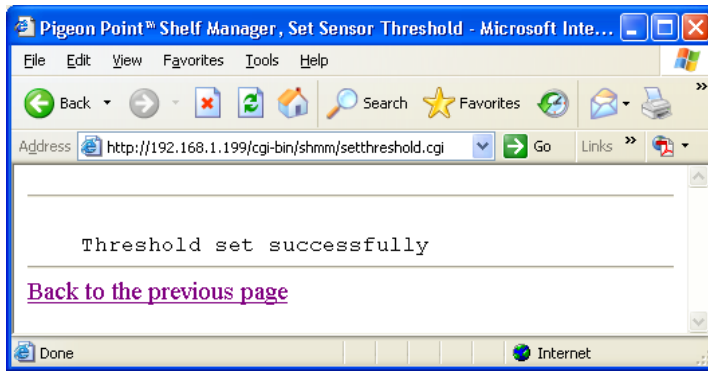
Pigeon Point™ Shelf Manager, Set Sensor Threshold - Microsoft Inte...

File Edit View Favorites Tools Help

Back Search Favorites

Address http://192.168.1.199/cgi-bin/shmm/setthreshold.cgi Go Links »

Threshold set successfully

Back to the previous page

Done Internet